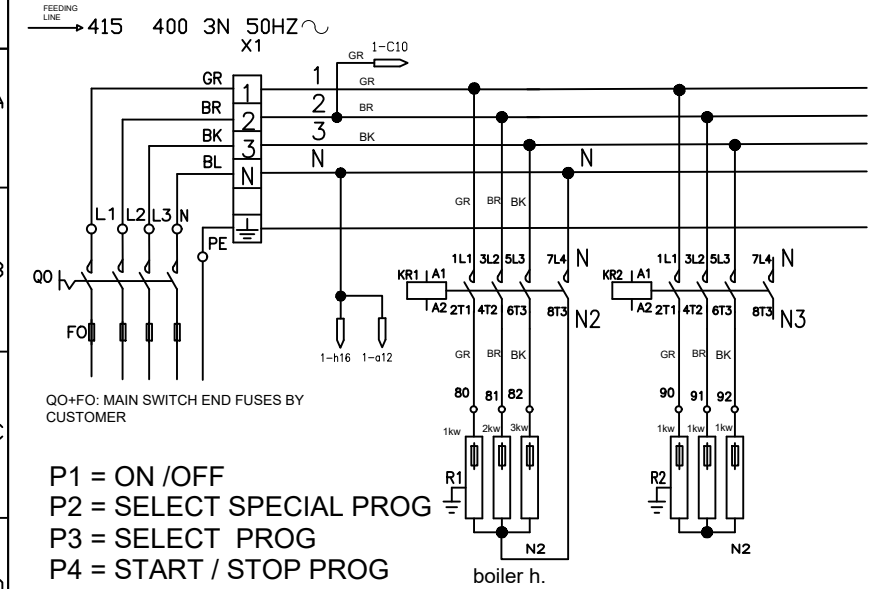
FEEDING LINE
415 400 3N 50HZ
X1
GR 1-C10
GR BR BK BL
1 2 3 N
1 GR
2 BR
3 BK
N
N
L1 L2 L3 N
PE
Q0
F0
GR BR BK
1L1 3L2 5L3 7L4 N
KR1 A1
A2 2T1 4T2 6T3 8T3 N2
1L1 3L2 5L3 7L4 N
KR2 A1
A2 2T1 4T2 6T3 8T3 N3
1-h16 1-a12
GR BR BK
GR BR BK
80 81 82
90 91 92
1kw 2kw 3kw
1kw 1kw 1kw
R1
R2
N2
N2
QO+FO: MAIN SWITCH END FUSES BY CUSTOMER

P1 = ON /OFF
P2 = SELECT SPECIAL PROG
P3 = SELECT PROG
P4 = START / STOP PROG
boiler h.
A
B
C
D